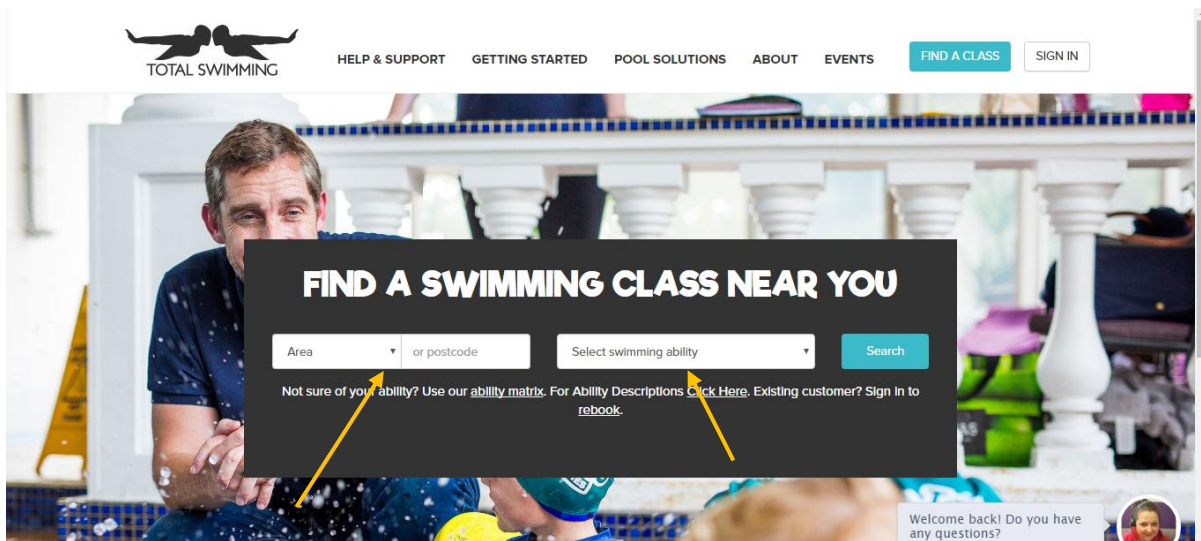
TOTAL SWIMMING

HELP & SUPPORT GETTING STARTED POOL SOLUTIONS ABOUT EVENTS FIND A CLASS SIGN IN

FIND A SWIMMING CLASS NEAR YOU

Area ▾ or postcode

Select swimming ability ▾

Search

Not sure of your ability? Use our ability matrix. For Ability Descriptions Click Here. Existing customer? Sign in to rebook.

Welcome back! Do you have any questions?